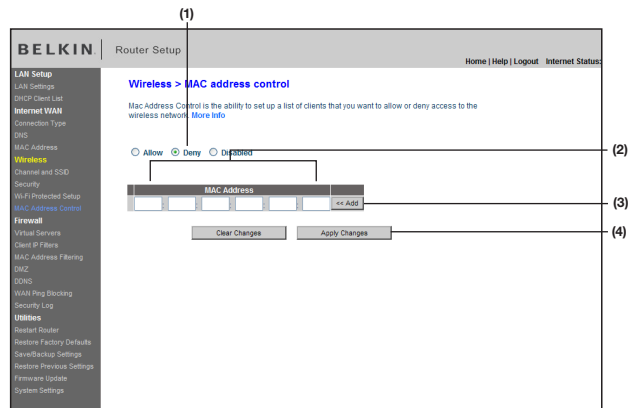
(1)

BELKIN. Router Setup

Home | Help | Logout Internet Status:

LAN Setup
LAN Settings
DHCP Client List
Internet WAN
Connection Type
DNS
MAC Address
Wireless
Channel and SSID
Security
Wi-Fi Protected Setup
MAC Address Control
Firewall
Virtual Servers
Client IP Filters
MAC Address Filtering
DMZ
DDNS
WAN Ping Blocking
Security Log
Utilities
Restart Router
Restore Factory Defaults
Save/Backup Settings
Restore Previous Settings
Firmware Update
System Settings

Wireless > MAC address control

Mac Address Control is the ability to set up a list of clients that you want to allow or deny access to the wireless network. More Info

Allow Deny Disabled

(2)

| MAC Address |
|---|
| : : : : : |

<< Add

(3)

Clear Changes Apply Changes

(4)